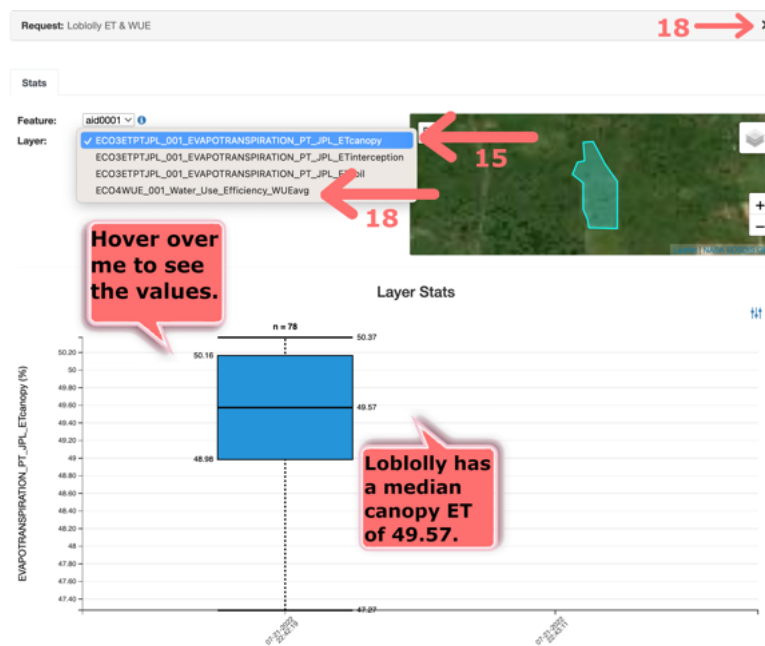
Request: Loblolly ET & WUE

18

Stats

Feature: aid0001

Layer:

✓ ECO3ETPTJPL_001_EVAPOTRANSPIRATION_PT_JPL_ETcanopy

ECO3ETPTJPL_001_EVAPOTRANSPIRATION_PT_JPL_ETinterception

ECO3ETPTJPL_001_EVAPOTRANSPIRATION_PT_JPL_ETsoil

ECO4WUE_001_Water_Use_Efficiency_WUEavg

15

18

+

−

Hover over me to see the values.

Layer Stats

n = 78

50.37

50.16

49.57

48.98

47.27

EVAPOTRANSPIRATION_PT_JPL_ETcanopy (%)

50.20
50
49.80
49.60
49.40
49.20
49
48.80
48.60
48.40
48.20
48
47.80
47.60
47.40

Loblolly has a median canopy ET of 49.57.

07-21-2022 22:42:19

07-21-2022 22:43:11